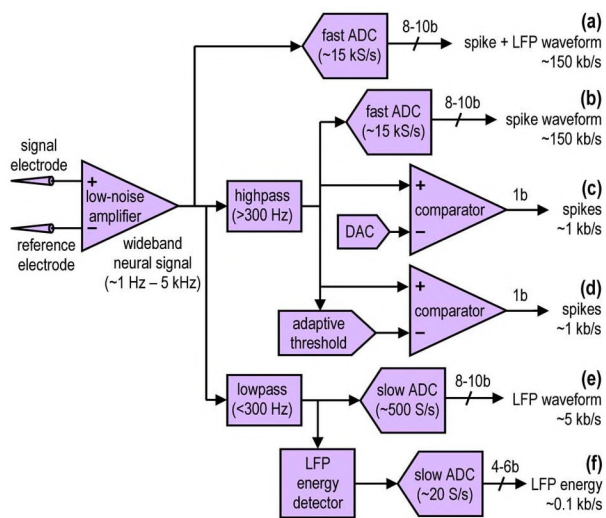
signal electrode

reference electrode

+
low-noise amplifier
−

wideband neural signal (~1 Hz – 5 kHz)

fast ADC (~15 kS/s)

8-10b

(a)
spike + LFP waveform
~150 kb/s

highpass (>300 Hz)

fast ADC (~15 kS/s)

8-10b

(b)
spike waveform
~150 kb/s

DAC

+
comparator
−

1b

(c)
spikes
~1 kb/s

adaptive threshold

+
comparator
−

1b

(d)
spikes
~1 kb/s

lowpass (<300 Hz)

slow ADC (~500 S/s)

8-10b

(e)
LFP waveform
~5 kb/s

LFP energy detector

slow ADC (~20 S/s)

4-6b

(f)
LFP energy
~0.1 kb/s